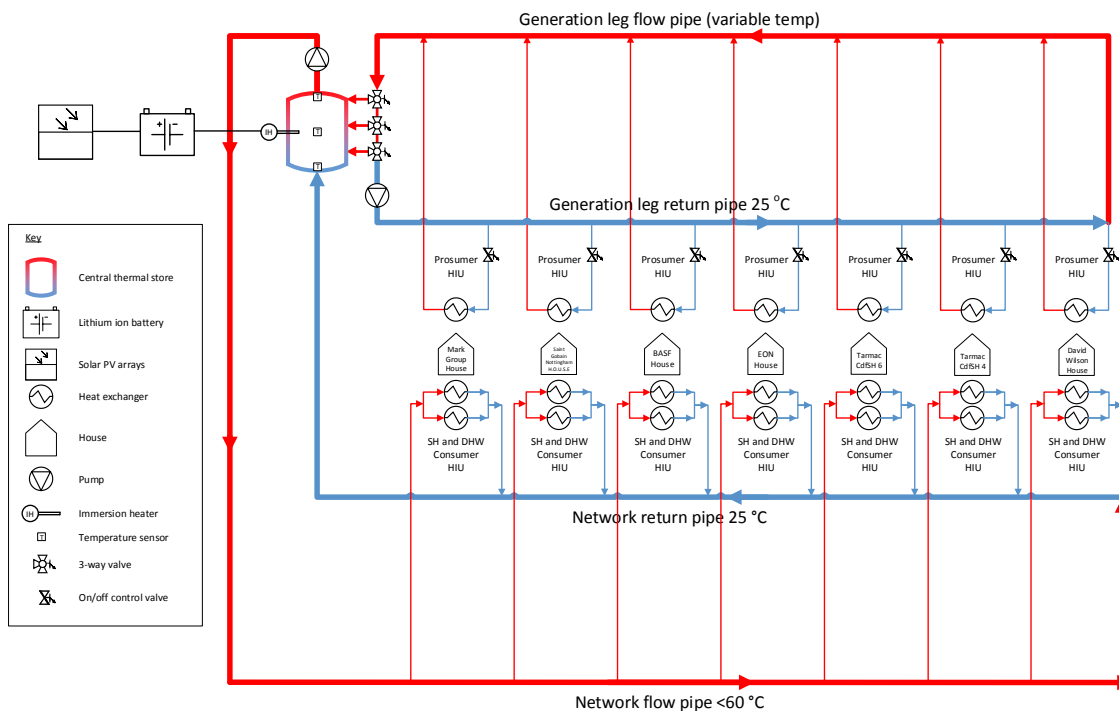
Generation leg flow pipe (variable temp)

IH

T

T

T

Generation leg return pipe 25 °C

Key

Central thermal store

Lithium ion battery

Solar PV arrays

Heat exchanger

House

Pump

IH Immersion heater

T Temperature sensor

3-way valve

On/off control valve

Prosumer HIU

Prosumer HIU

Prosumer HIU

Prosumer HIU

Prosumer HIU

Prosumer HIU

Prosumer HIU

Mark Group House

Saint Gobain Nottingham H.O.U.S.E

BASF House

EON House

Tarmac CdfSH 6

Tarmac CdfSH 4

David Wilson House

SH and DHW Consumer HIU

SH and DHW Consumer HIU

SH and DHW Consumer HIU

SH and DHW Consumer HIU

SH and DHW Consumer HIU

SH and DHW Consumer HIU

SH and DHW Consumer HIU

Network return pipe 25 °C

Network flow pipe <60 °C